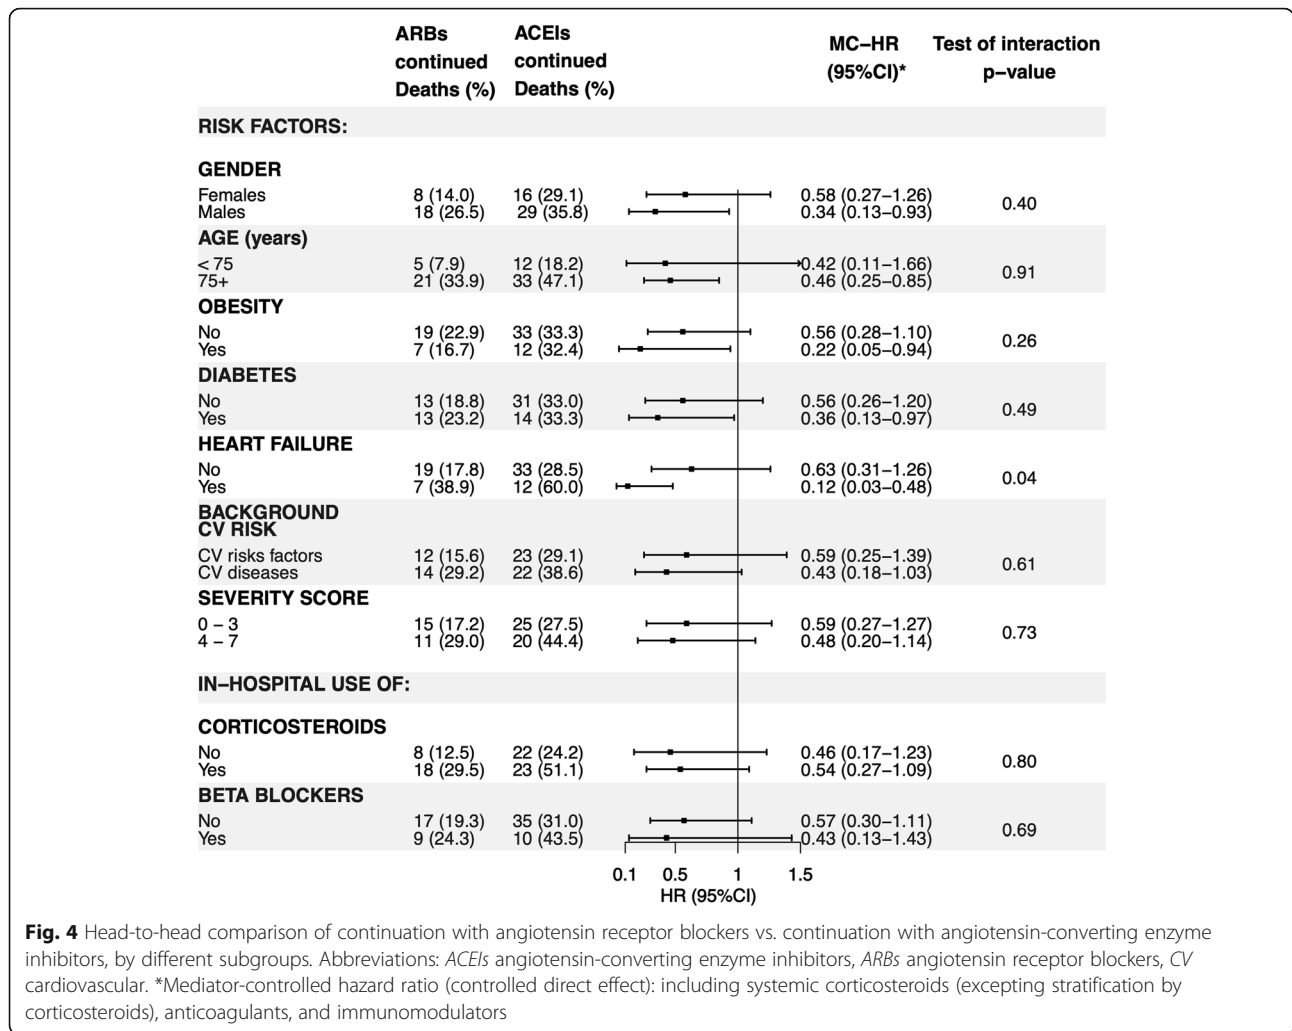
| | ARBs continued Deaths (%) | ACEIs continued Deaths (%) | MC–HR (95%CI)* | Test of interaction p–value |
|---|---|---|---|---|
| RISK FACTORS: | | | | |
| GENDER | | | | |
| Females | 8 (14.0) | 16 (29.1) | 0.58 (0.27–1.26) | 0.40 |
| Males | 18 (26.5) | 29 (35.8) | 0.34 (0.13–0.93) | |
| AGE (years) | | | | |
| < 75 | 5 (7.9) | 12 (18.2) | 0.42 (0.11–1.66) | 0.91 |
| 75+ | 21 (33.9) | 33 (47.1) | 0.46 (0.25–0.85) | |
| OBESITY | | | | |
| No | 19 (22.9) | 33 (33.3) | 0.56 (0.28–1.10) | 0.26 |
| Yes | 7 (16.7) | 12 (32.4) | 0.22 (0.05–0.94) | |
| DIABETES | | | | |
| No | 13 (18.8) | 31 (33.0) | 0.56 (0.26–1.20) | 0.49 |
| Yes | 13 (23.2) | 14 (33.3) | 0.36 (0.13–0.97) | |
| HEART FAILURE | | | | |
| No | 19 (17.8) | 33 (28.5) | 0.63 (0.31–1.26) | 0.04 |
| Yes | 7 (38.9) | 12 (60.0) | 0.12 (0.03–0.48) | |
| BACKGROUND CV RISK | | | | |
| CV risks factors | 12 (15.6) | 23 (29.1) | 0.59 (0.25–1.39) | 0.61 |
| CV diseases | 14 (29.2) | 22 (38.6) | 0.43 (0.18–1.03) | |
| SEVERITY SCORE | | | | |
| 0 – 3 | 15 (17.2) | 25 (27.5) | 0.59 (0.27–1.27) | 0.73 |
| 4 – 7 | 11 (29.0) | 20 (44.4) | 0.48 (0.20–1.14) | |
| IN–HOSPITAL USE OF: | | | | |
| CORTICOSTEROIDS | | | | |
| No | 8 (12.5) | 22 (24.2) | 0.46 (0.17–1.23) | 0.80 |
| Yes | 18 (29.5) | 23 (51.1) | 0.54 (0.27–1.09) | |
| BETA BLOCKERS | | | | |
| No | 17 (19.3) | 35 (31.0) | 0.57 (0.30–1.11) | 0.69 |
| Yes | 9 (24.3) | 10 (43.5) | 0.43 (0.13–1.43) | |

0.1 0.5 1 1.5
HR (95%CI)

**Fig. 4** Head-to-head comparison of continuation with angiotensin receptor blockers vs. continuation with angiotensin-converting enzyme inhibitors, by different subgroups. Abbreviations: *ACEIs* angiotensin-converting enzyme inhibitors, *ARBs* angiotensin receptor blockers, *CV* cardiovascular. *Mediator-controlled hazard ratio (controlled direct effect): including systemic corticosteroids (excepting stratification by corticosteroids), anticoagulants, and immunomodulators